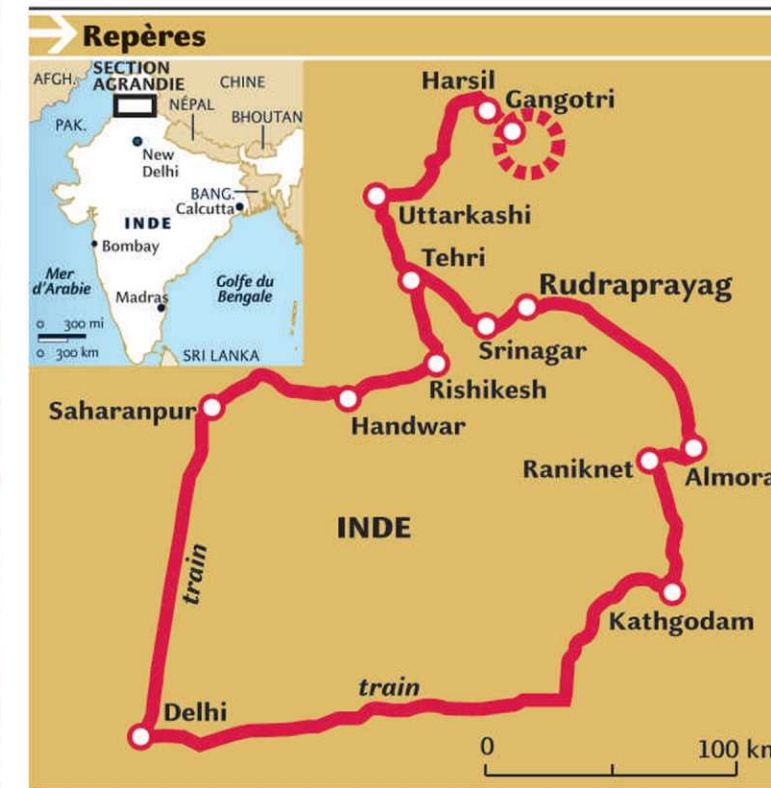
Repères

AFGH. SECTION AGRANDIE CHINE
PAK. NÉPAL BHOUTAN
New Delhi
BANG.
Calcutta
INDE
Bombay
Mer d'Arabie
Madras
Golfe du Bengale
0 300 mi
0 300 km
SRI LANKA

Harsil
Gangotri
Uttarkashi
Tehri
Rudraprayag
Srinagar
Rishikesh
Saharanpur
Handwar
Raniknet
Almora
INDE
train
Kathgodam
train
Delhi
0
100 km